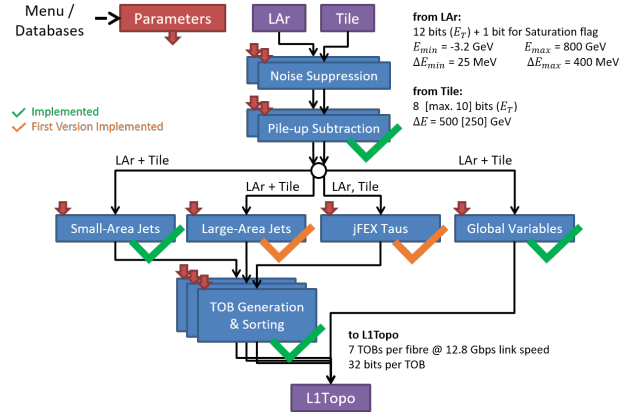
Menu / Databases

Parameters

LAr

Tile

from LAr:
12 bits ($E_T$) + 1 bit for Saturation flag
$E_{min}$ = -3.2 GeV
$E_{max}$ = 800 GeV
$\Delta E_{min}$ = 25 MeV
$\Delta E_{max}$ = 400 MeV

Noise Suppression

Implemented
First Version Implemented

Pile-up Subtraction

from Tile:
8 [max. 10] bits ($E_T$)
$\Delta E$ = 500 [250] GeV

LAr + Tile

LAr + Tile

LAr + Tile

LAr, Tile

Small-Area Jets

Large-Area Jets

jFEX Taus

Global Variables

TOB Generation & Sorting

to L1Topo
7 TOBs per fibre @ 12.8 Gbps link speed
32 bits per TOB

L1Topo